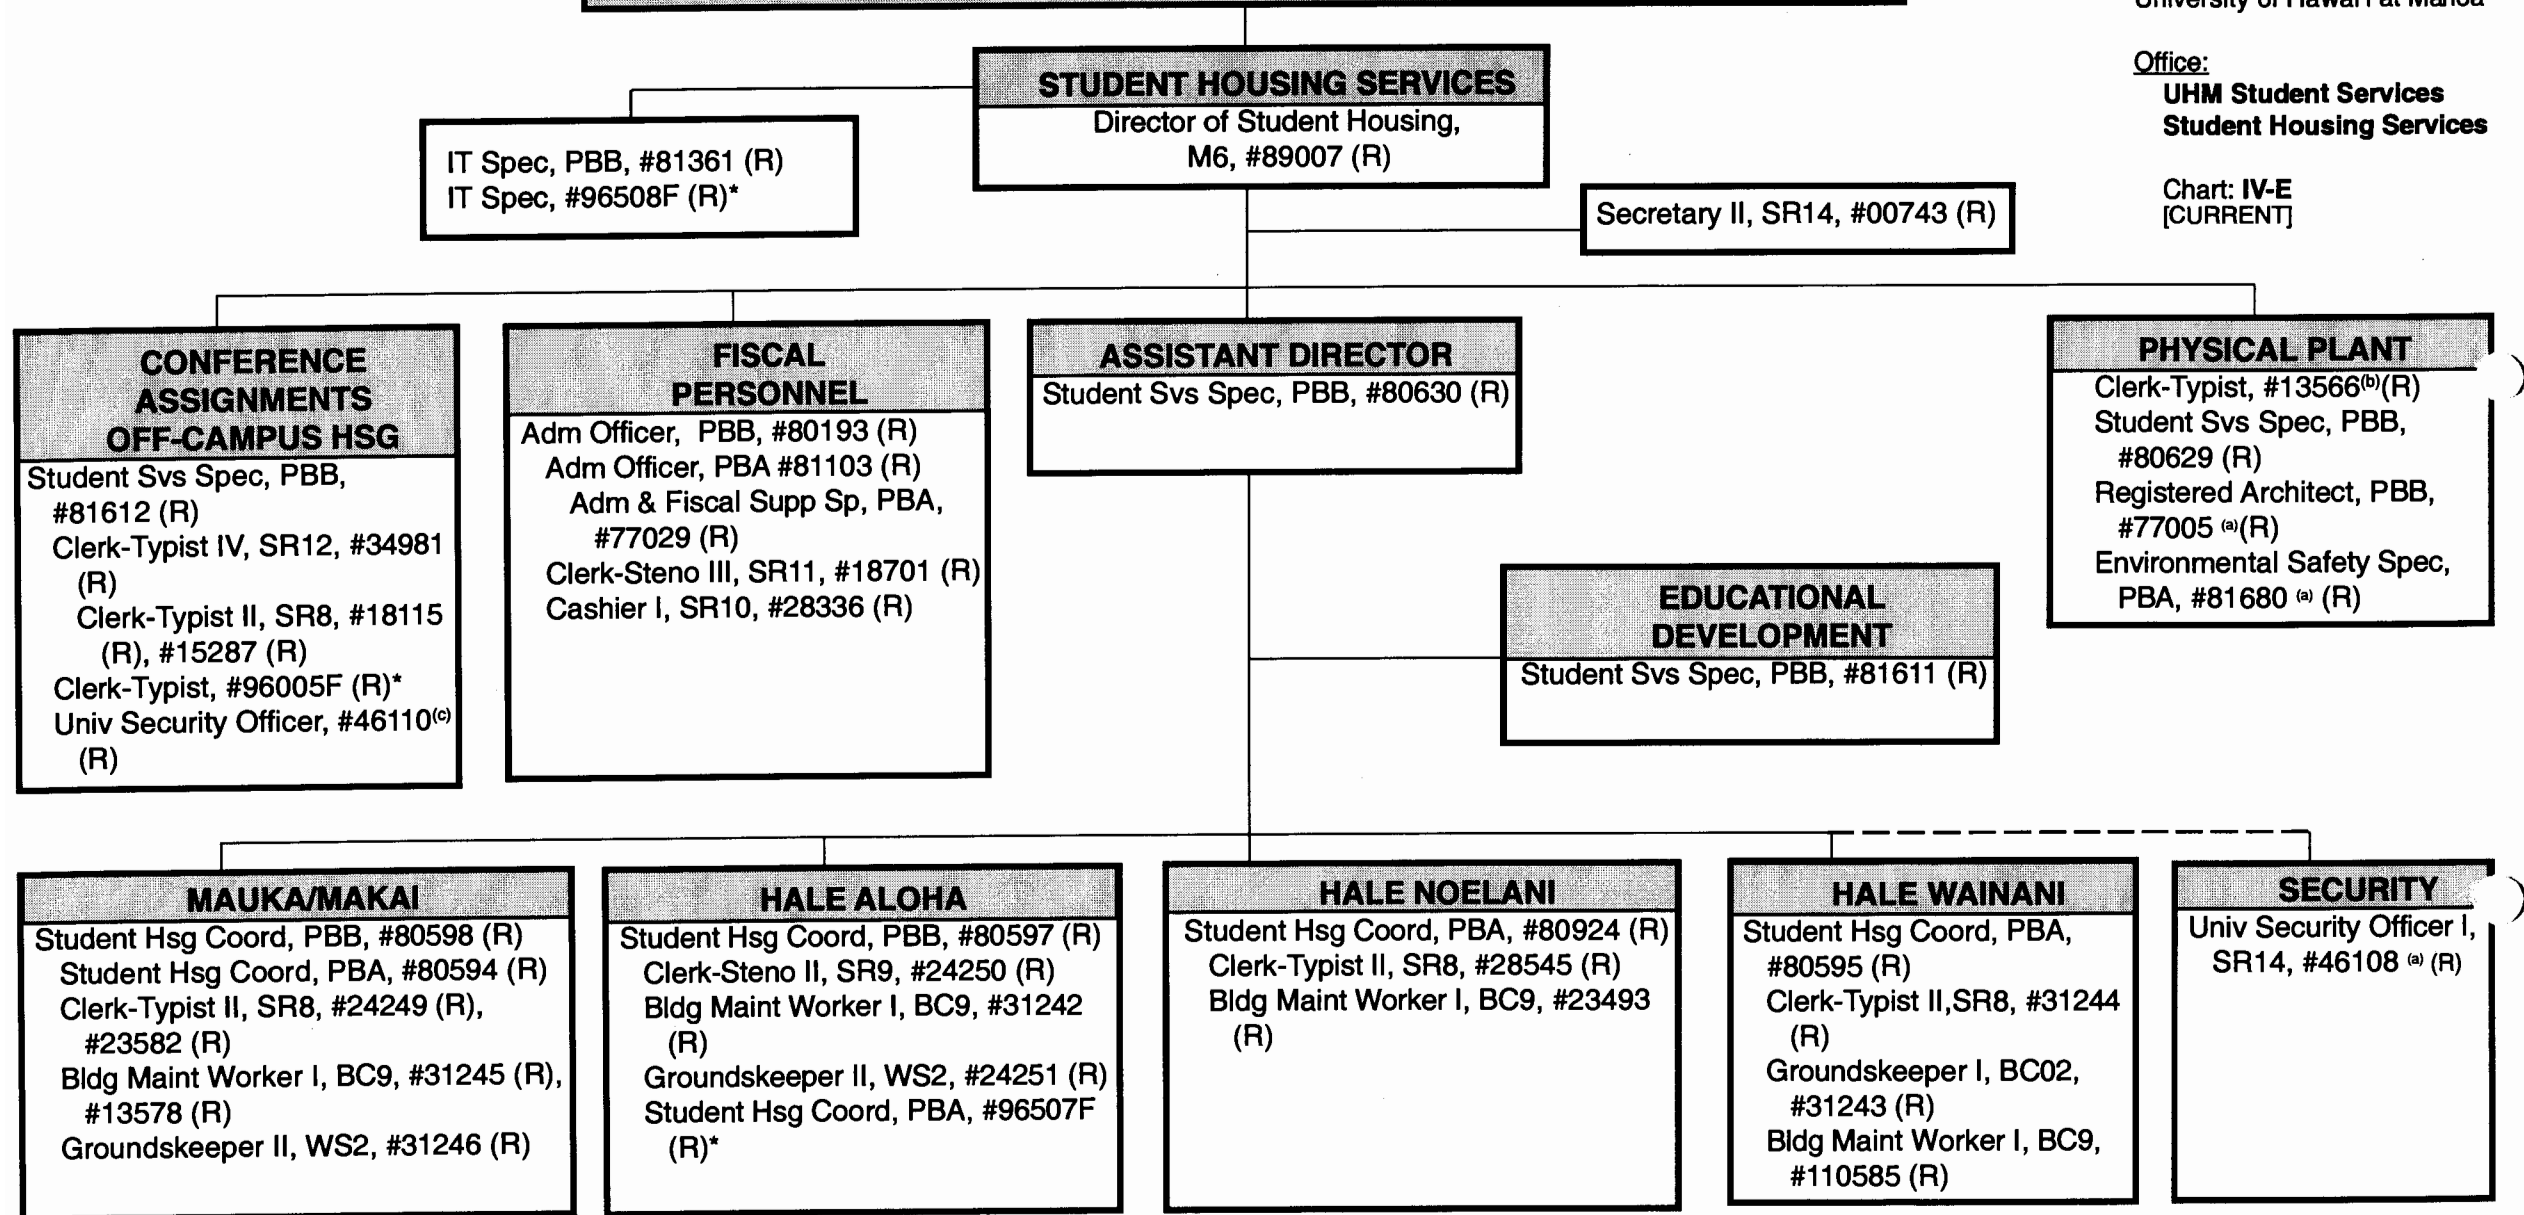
University of Hawai'i at Manoa

Office:
UHM Student Services
Student Housing Services

Chart: IV-E
[CURRENT]

STUDENT HOUSING SERVICES
Director of Student Housing, M6, #89007 (R)

IT Spec, PBB, #81361 (R)
IT Spec, #96508F (R)*

Secretary II, SR14, #00743 (R)

CONFERENCE ASSIGNMENTS OFF-CAMPUS HSG
Student Svs Spec, PBB, #81612 (R)
Clerk-Typist IV, SR12, #34981 (R)
Clerk-Typist II, SR8, #18115 (R), #15287 (R)
Clerk-Typist, #96005F (R)*
Univ Security Officer, #46110$^{(c)}$ (R)

FISCAL PERSONNEL
Adm Officer, PBB, #80193 (R)
Adm Officer, PBA #81103 (R)
Adm & Fiscal Supp Sp, PBA, #77029 (R)
Clerk-Steno III, SR11, #18701 (R)
Cashier I, SR10, #28336 (R)

ASSISTANT DIRECTOR
Student Svs Spec, PBB, #80630 (R)

PHYSICAL PLANT
Clerk-Typist, #13566$^{(b)}$(R)
Student Svs Spec, PBB, #80629 (R)
Registered Architect, PBB, #77005 $^{(a)}$(R)
Environmental Safety Spec, PBA, #81680 $^{(a)}$ (R)

EDUCATIONAL DEVELOPMENT
Student Svs Spec, PBB, #81611 (R)

MAUKA/MAKAI
Student Hsg Coord, PBB, #80598 (R)
Student Hsg Coord, PBA, #80594 (R)
Clerk-Typist II, SR8, #24249 (R), #23582 (R)
Bldg Maint Worker I, BC9, #31245 (R), #13578 (R)
Groundskeeper II, WS2, #31246 (R)

HALE ALOHA
Student Hsg Coord, PBB, #80597 (R)
Clerk-Steno II, SR9, #24250 (R)
Bldg Maint Worker I, BC9, #31242 (R)
Groundskeeper II, WS2, #24251 (R)
Student Hsg Coord, PBA, #96507F (R)*

HALE NOELANI
Student Hsg Coord, PBA, #80924 (R)
Clerk-Typist II, SR8, #28545 (R)
Bldg Maint Worker I, BC9, #23493 (R)

HALE WAINANI
Student Hsg Coord, PBA, #80595 (R)
Clerk-Typist II,SR8, #31244 (R)
Groundskeeper I, BC02, #31243 (R)
Bldg Maint Worker I, BC9, #110585 (R)

SECURITY
Univ Security Officer I, SR14, #46108 $^{(a)}$ (R)